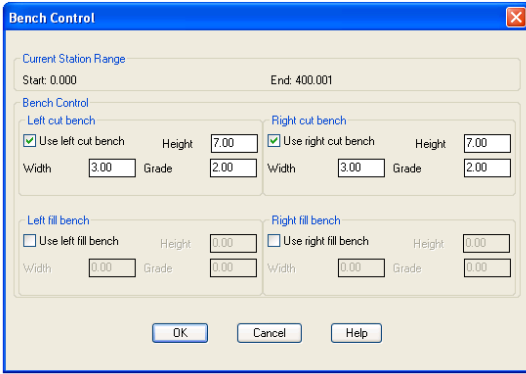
Bench Control

Current Station Range

Start: 0.000

End: 400.001

Bench Control

Left cut bench

Use left cut bench

Height 7.00

Width 3.00

Grade 2.00

Right cut bench

Use right cut bench

Height 7.00

Width 3.00

Grade 2.00

Left fill bench

Use left fill bench

Height 0.00

Width 0.00

Grade 0.00

Right fill bench

Use right fill bench

Height 0.00

Width 0.00

Grade 0.00

OK

Cancel

Help